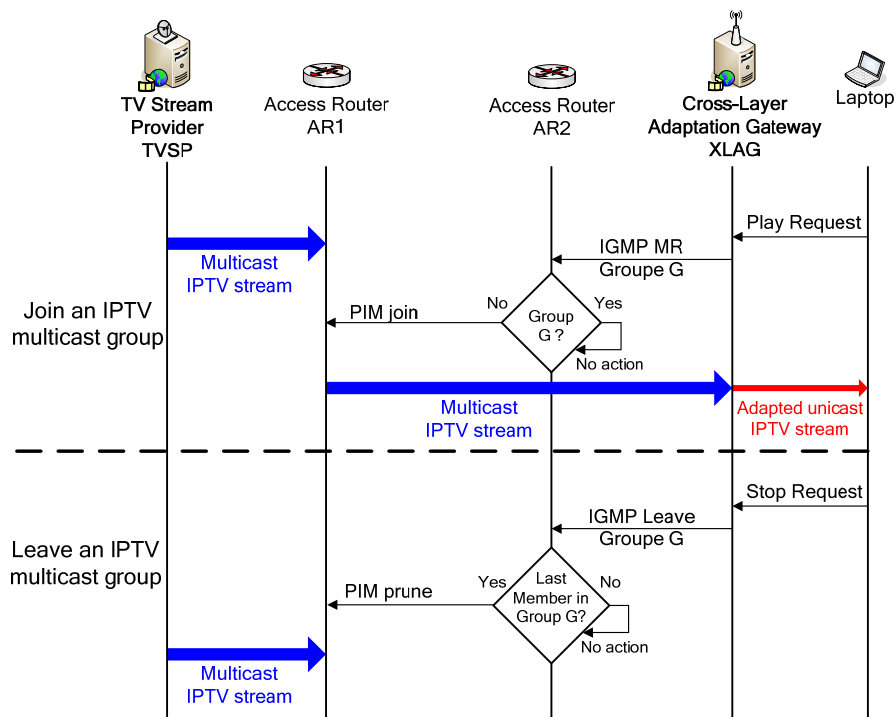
TV Stream Provider TVSP

Access Router AR1

Access Router AR2

Cross-Layer Adaptation Gateway XLAG

Laptop

Play Request

IGMP MR Groupe G

Multicast IPTV stream

Join an IPTV multicast group

No

Yes

PIM join

Group G ?

No action

Multicast IPTV stream

Adapted unicast IPTV stream

Stop Request

IGMP Leave Groupe G

Leave an IPTV multicast group

Yes

No

Last Member in Group G?

PIM prune

No action

Multicast IPTV stream